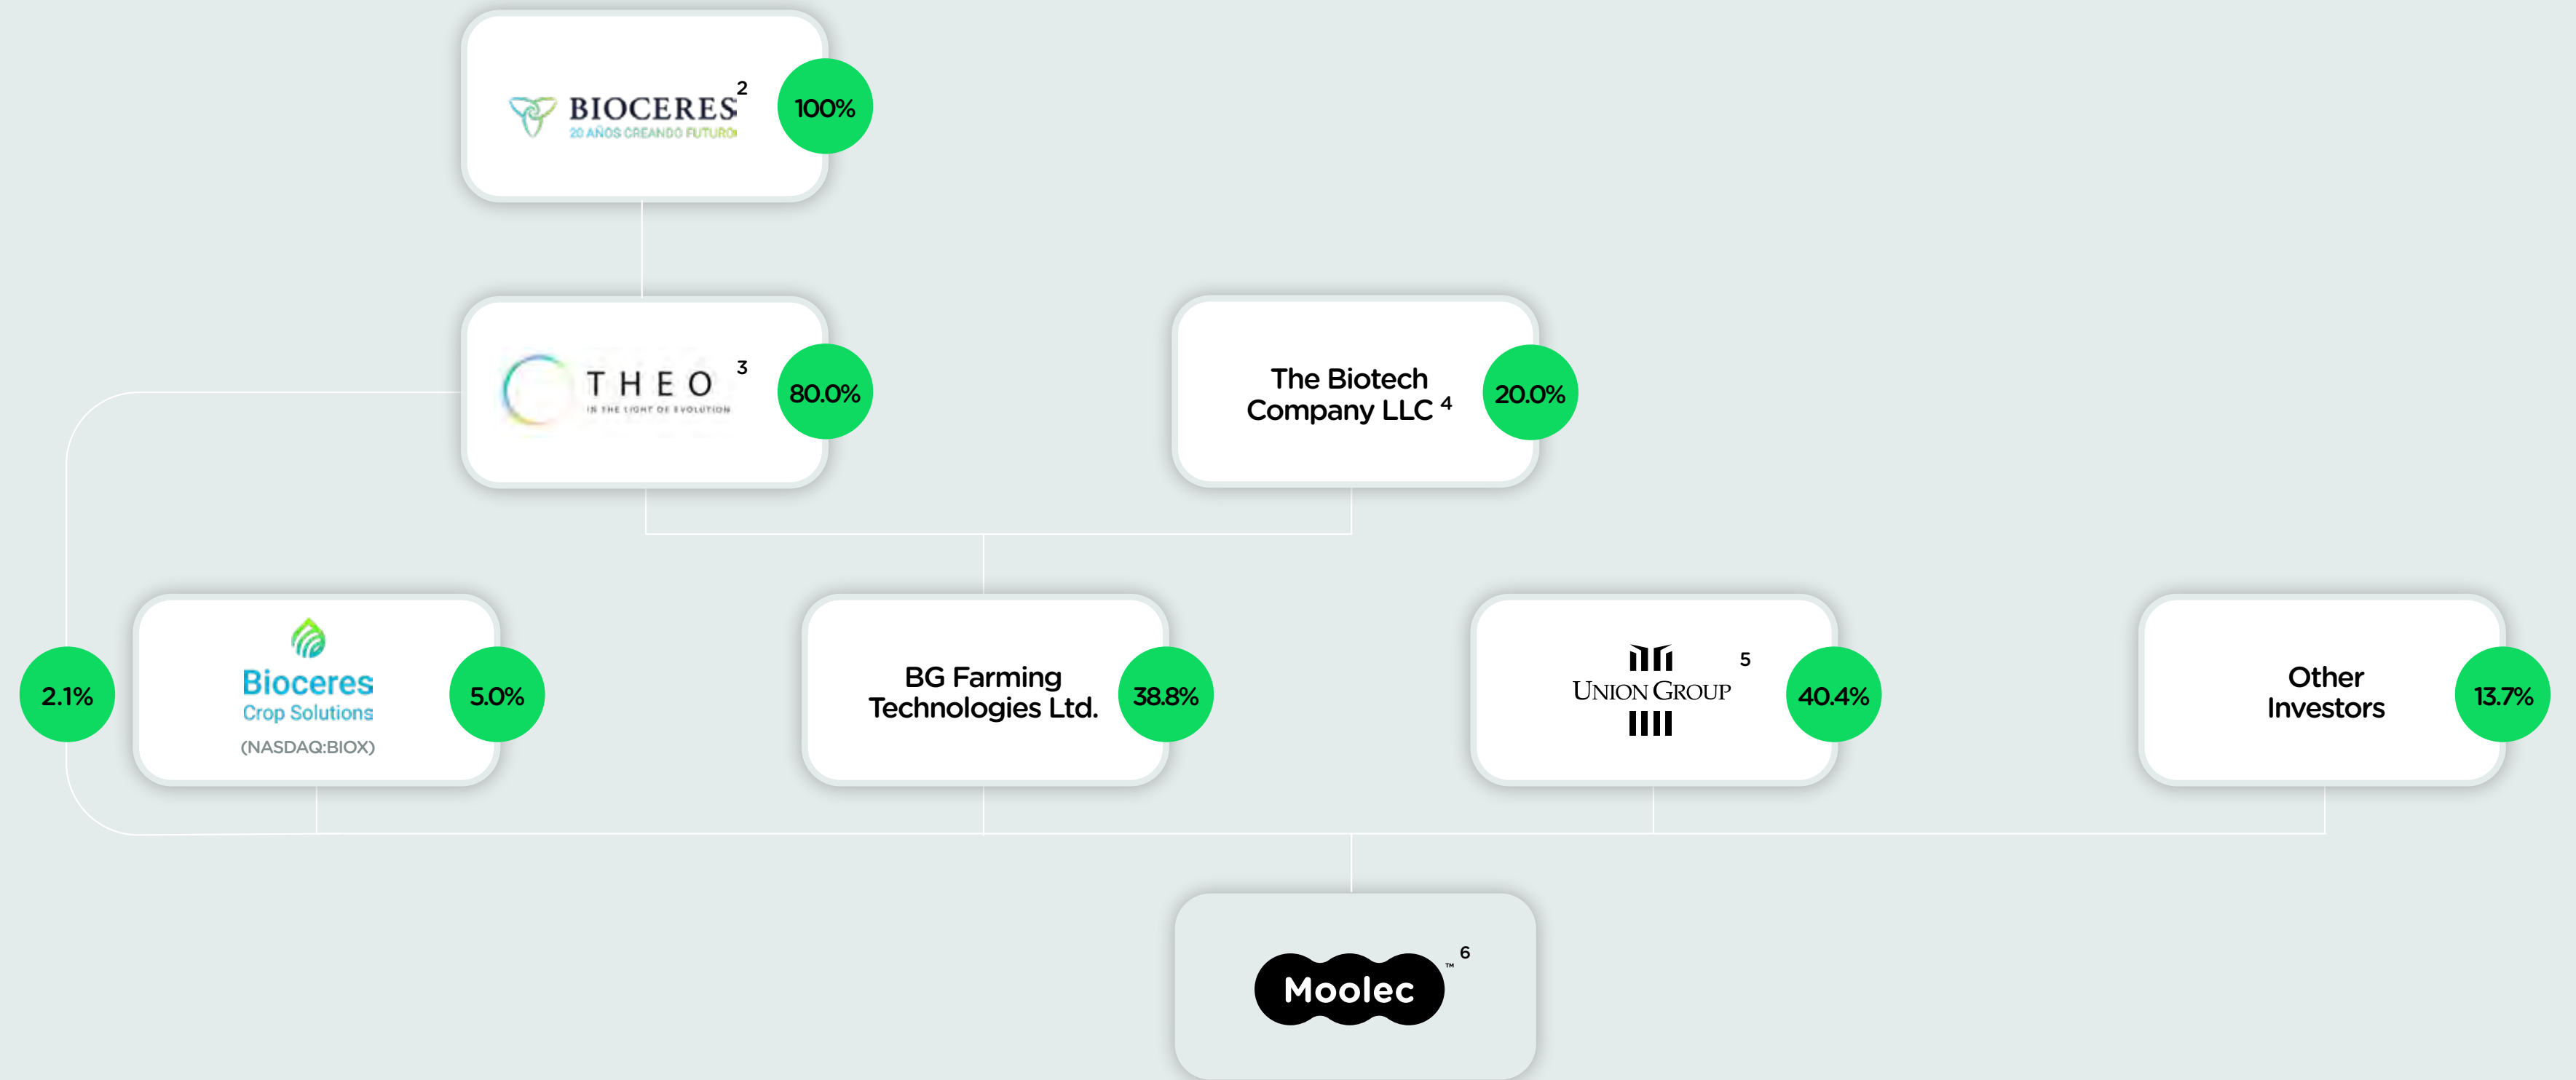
BIOCERES 2
20 AÑOS CREANDO FUTURO
100%

THEO 3
IN THE LIGHT OF EVOLUTION
80.0%

The Biotech Company LLC 4
20.0%

2.1%

Bioceres Crop Solutions
(NASDAQ:BIOX)
5.0%

BG Farming Technologies Ltd.
38.8%

UNION GROUP 5
40.4%

Other Investors
13.7%

Moolec™ 6